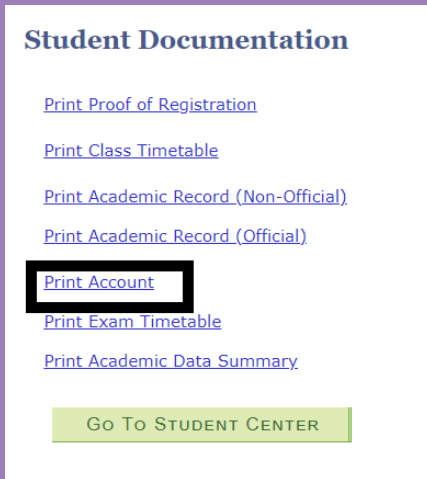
Student Documentation

Print Proof of Registration

Print Class Timetable

Print Academic Record (Non-Official)

Print Academic Record (Official)

Print Account

Print Exam Timetable

Print Academic Data Summary

GO TO STUDENT CENTER